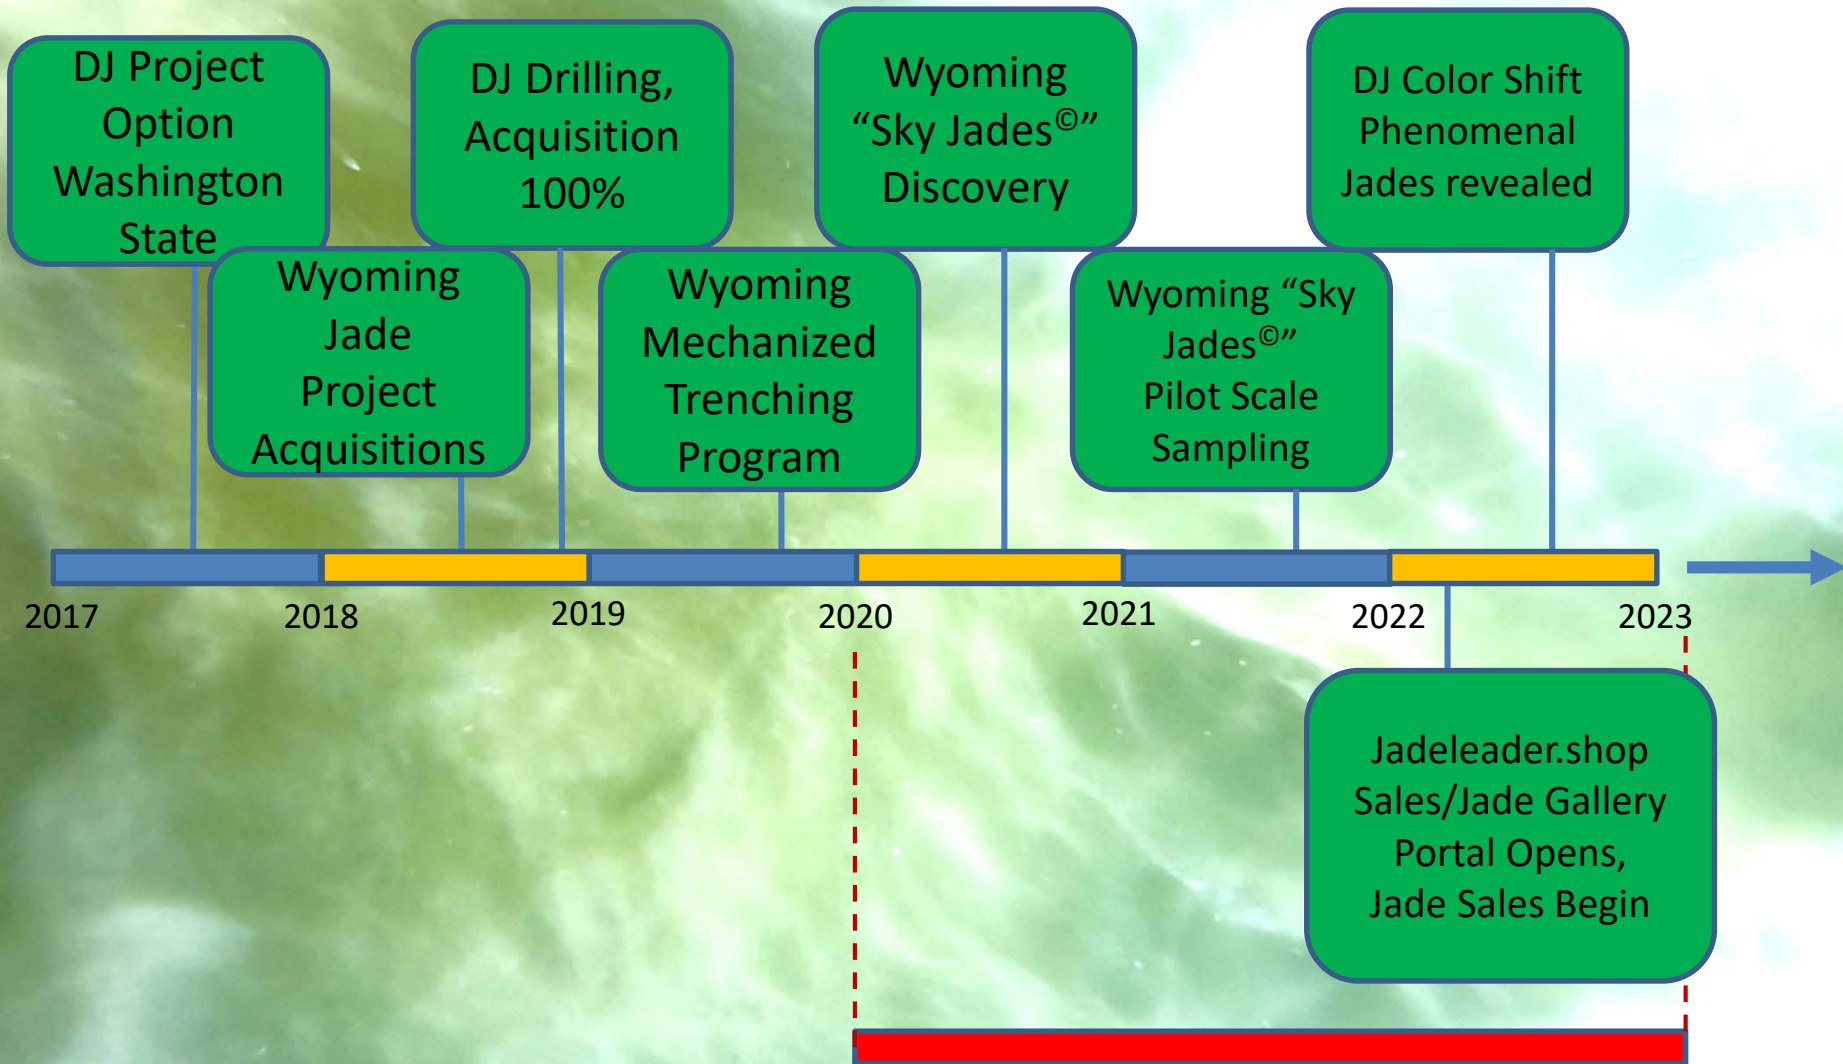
DJ Project Option Washington State

DJ Drilling, Acquisition 100%

Wyoming "Sky Jades©" Discovery

DJ Color Shift Phenomenal Jades revealed

Wyoming Jade Project Acquisitions

Wyoming Mechanized Trenching Program

Wyoming "Sky Jades©" Pilot Scale Sampling

2017
2018
2019
2020
2021
2022
2023

Jadeleader.shop Sales/Jade Gallery Portal Opens, Jade Sales Begin